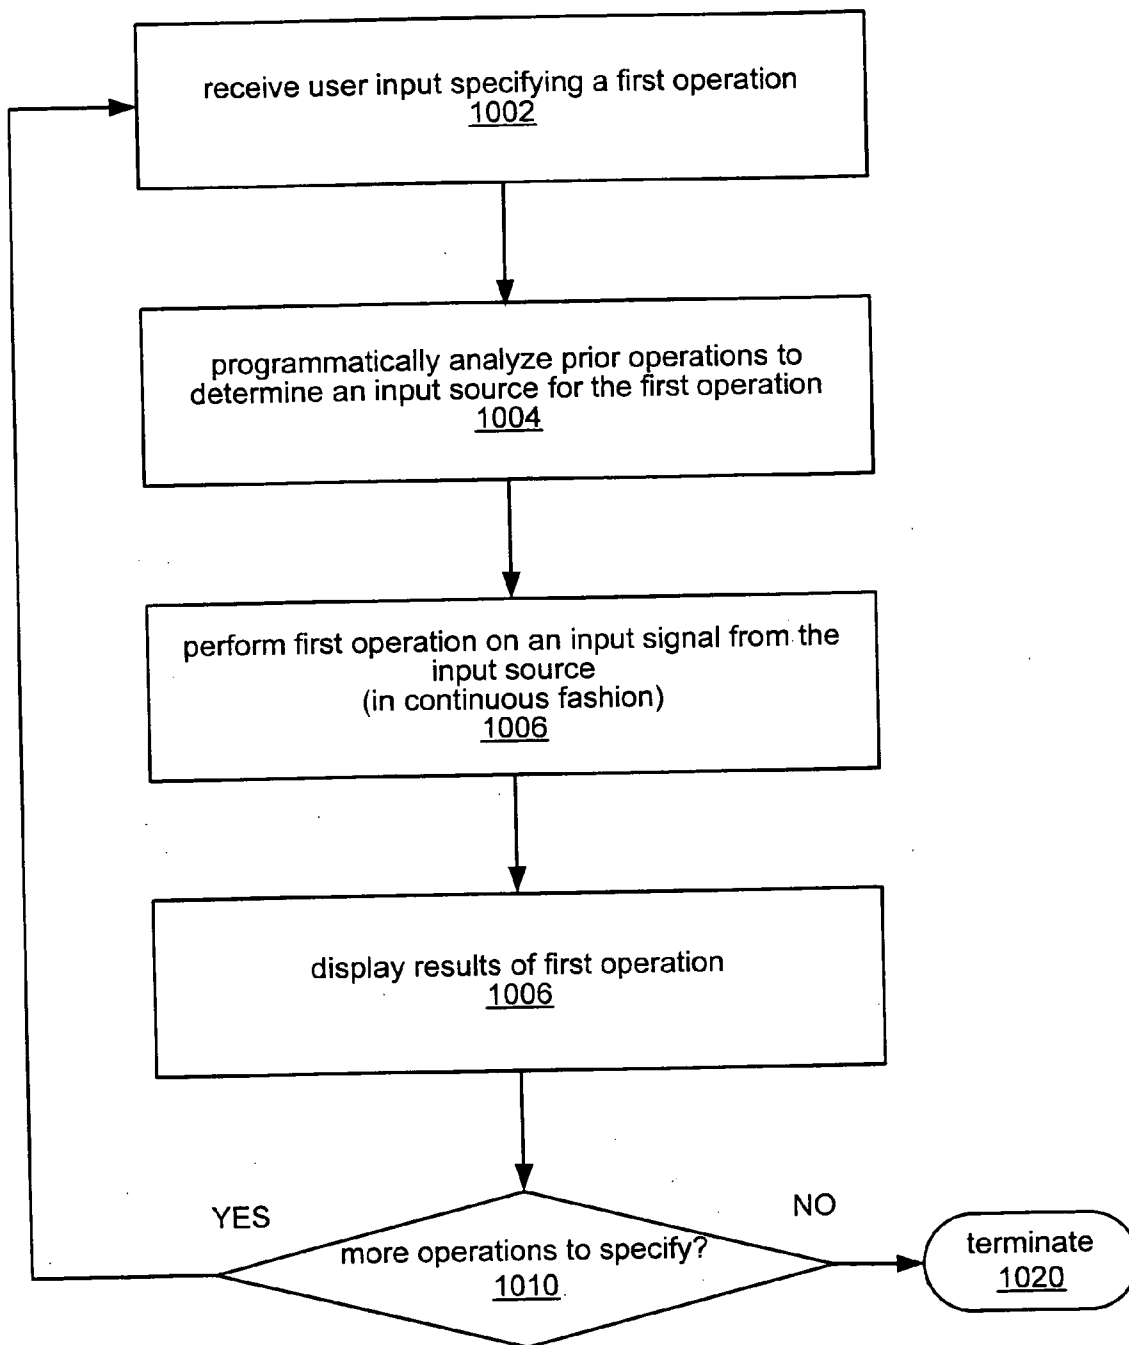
receive user input specifying a first operation
1002

programmatically analyze prior operations to determine an input source for the first operation
1004

perform first operation on an input signal from the input source
(in continuous fashion)
1006

display results of first operation
1006

YES

NO

more operations to specify?
1010

terminate
1020